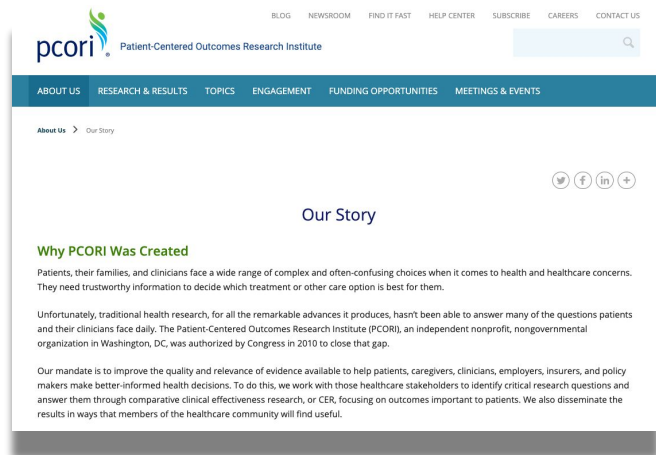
BLOG NEWSROOM FIND IT FAST HELP CENTER SUBSCRIBE CAREERS CONTACT US

pcori Patient-Centered Outcomes Research Institute

ABOUT US RESEARCH & RESULTS TOPICS ENGAGEMENT FUNDING OPPORTUNITIES MEETINGS & EVENTS

About Us > Our Story

Our Story

Why PCORI Was Created

Patients, their families, and clinicians face a wide range of complex and often-confusing choices when it comes to health and healthcare concerns. They need trustworthy information to decide which treatment or other care option is best for them.

Unfortunately, traditional health research, for all the remarkable advances it produces, hasn't been able to answer many of the questions patients and their clinicians face daily. The Patient-Centered Outcomes Research Institute (PCORI), an independent nonprofit, nongovernmental organization in Washington, DC, was authorized by Congress in 2010 to close that gap.

Our mandate is to improve the quality and relevance of evidence available to help patients, caregivers, clinicians, employers, insurers, and policy makers make better-informed health decisions. To do this, we work with those healthcare stakeholders to identify critical research questions and answer them through comparative clinical effectiveness research, or CER, focusing on outcomes important to patients. We also disseminate the results in ways that members of the healthcare community will find useful.